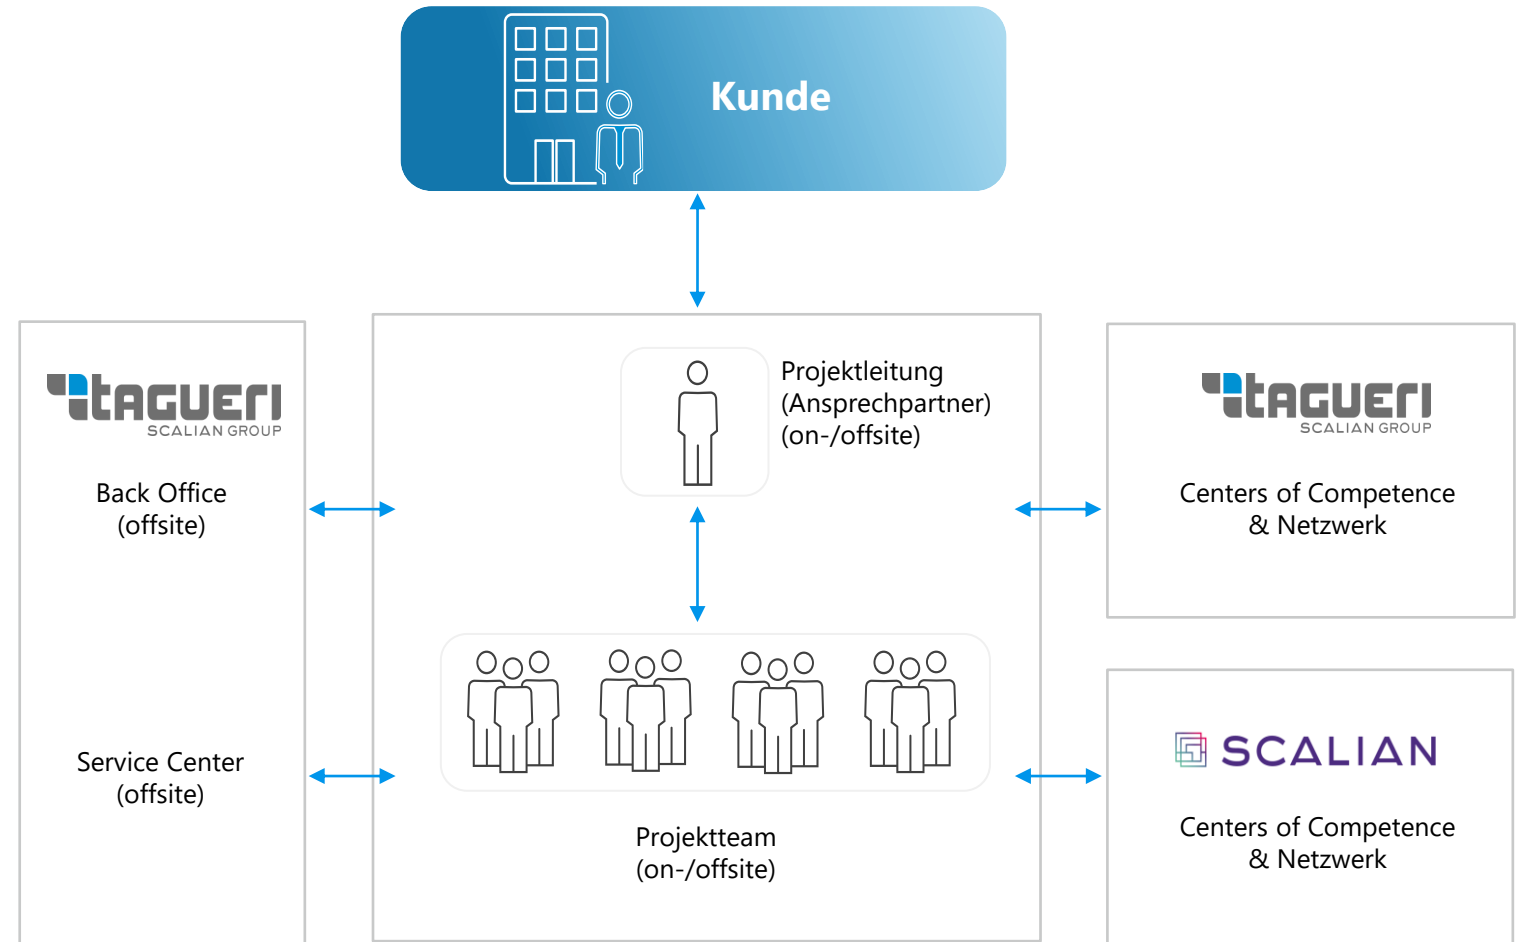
Kunde

tagueri
SCALIAN GROUP

Back Office
(offsite)

Service Center
(offsite)

Projektleitung
(Ansprechpartner)
(on-/offsite)

Projektteam
(on-/offsite)

tagueri
SCALIAN GROUP

Centers of Competence
& Netzwerk

SCALIAN

Centers of Competence
& Netzwerk